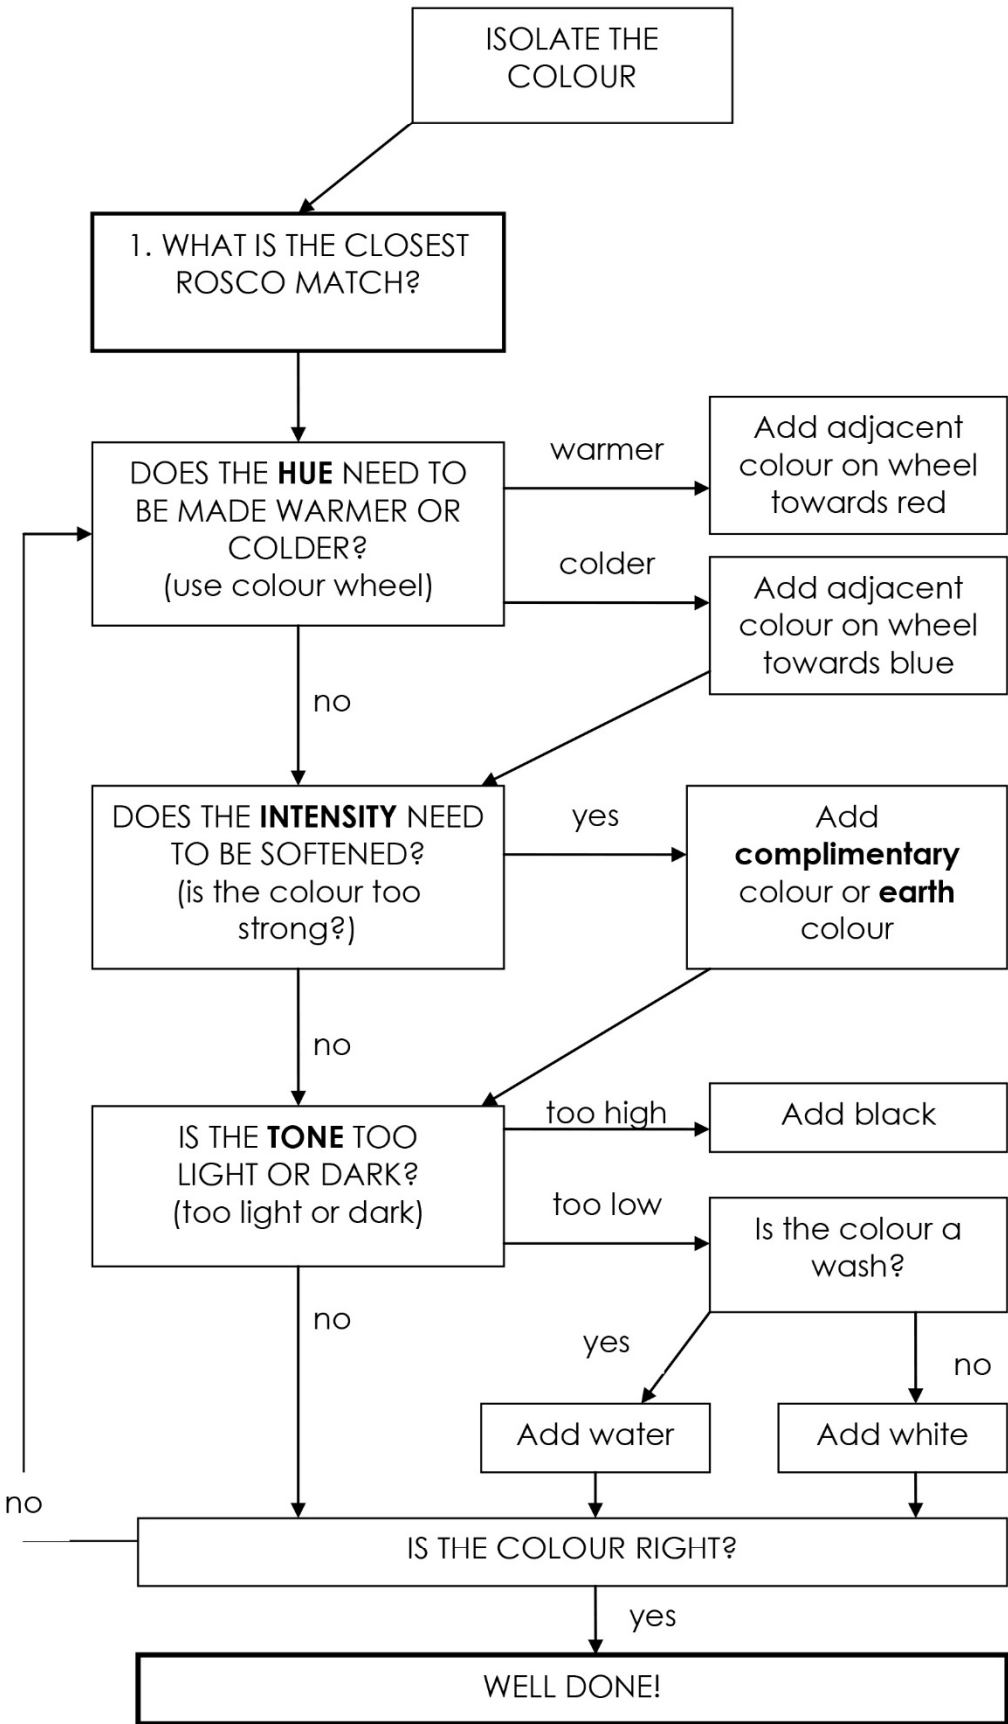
ISOLATE THE COLOUR

1. WHAT IS THE CLOSEST ROSCO MATCH?

DOES THE **HUE** NEED TO BE MADE WARMER OR COLDER? (use colour wheel)

warmer

Add adjacent colour on wheel towards red

colder

Add adjacent colour on wheel towards blue

no

DOES THE **INTENSITY** NEED TO BE SOFTENED? (is the colour too strong?)

yes

Add **complimentary** colour or **earth** colour

no

IS THE **TONE** TOO LIGHT OR DARK? (too light or dark)

too high

Add black

too low

Is the colour a wash?

no

yes

no

Add water

Add white

no

IS THE COLOUR RIGHT?

yes

WELL DONE!